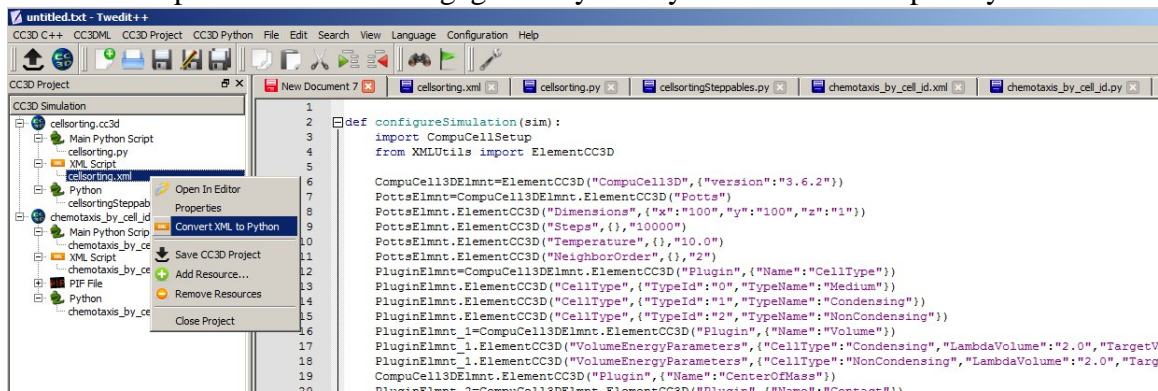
untitled.txt - Twedit++

CC3D C++ CC3DML CC3D Project CC3D Python File Edit Search View Language Configuration Help

CC3D Project

CC3D Simulation

cellsorting.cc3d
Main Python Script
cellsorting.py
XML Script
cellsorting.xml
Python
cellsortingSteppab
chemotaxis_by_cell_id
Main Python Scrip
chemotaxis_by_ce
XML Script
chemotaxis_by_ce
PIF File
Python
chemotaxis_by_ce

Open In Editor
Properties
Convert XML to Python
Save CC3D Project
Add Resource...
Remove Resources
Close Project

New Document 7 | cellsorting.xml | cellsorting.py | cellsortingSteppables.py | chemotaxis_by_cell_id.xml | chemotaxis_by_cell_id.py

1
2 def configureSimulation(sim):
3 import CompuCellSetup
4 from XMLUtils import ElementCC3D
5
6 CompuCell3DElmnt=ElementCC3D("CompuCell3D",{"version":"3.6.2"})
7 PottsElmnt=CompuCell3DElmnt.ElementCC3D("Potts")
8 PottsElmnt.ElementCC3D("Dimensions",{"x":"100","y":"100","z":"1"})
9 PottsElmnt.ElementCC3D("Steps",{},"10000")
10 PottsElmnt.ElementCC3D("Temperature",{},"10.0")
11 PottsElmnt.ElementCC3D("NeighborOrder",{},"2")
12 PluginElmnt=CompuCell3DElmnt.ElementCC3D("Plugin",{"Name":"CellType"})
13 PluginElmnt.ElementCC3D("CellType",{"TypeId":"0","TypeName":"Medium"})
14 PluginElmnt.ElementCC3D("CellType",{"TypeId":"1","TypeName":"Condensing"})
15 PluginElmnt.ElementCC3D("CellType",{"TypeId":"2","TypeName":"NonCondensing"})
16 PluginElmnt_1=CompuCell3DElmnt.ElementCC3D("Plugin",{"Name":"Volume"})
17 PluginElmnt_1.ElementCC3D("VolumeEnergyParameters",{"CellType":"Condensing","LambdaVolume":"2.0","TargetV
18 PluginElmnt_1.ElementCC3D("VolumeEnergyParameters",{"CellType":"NonCondensing","LambdaVolume":"2.0","Targ
19 CompuCell3DElmnt.ElementCC3D("Plugin",{"Name":"CenterOfMass"})
20 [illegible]